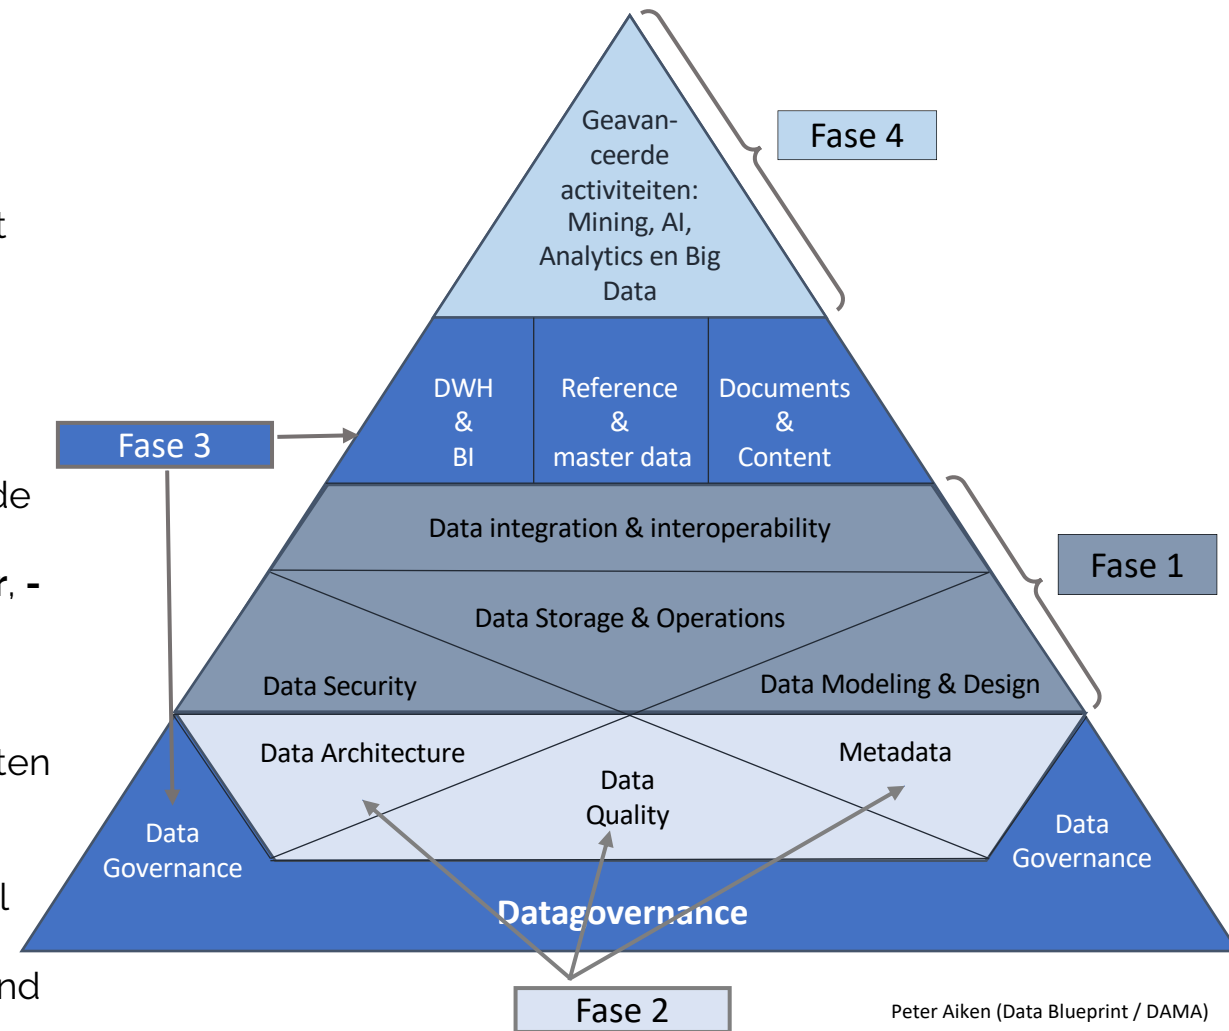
t

de

r, -

ten

l

nd

Geavanceerde activiteiten: Mining, AI, Analytics en Big Data

Fase 4

DWH & BI

Reference & master data

Documents & Content

Fase 3

Data integration & interoperability

Fase 1

Data Storage & Operations

Data Security

Data Modeling & Design

Data Architecture

Metadata

Data Quality

Data Governance

Data Governance

Datagovernance

Fase 2

Peter Aiken (Data Blueprint / DAMA)